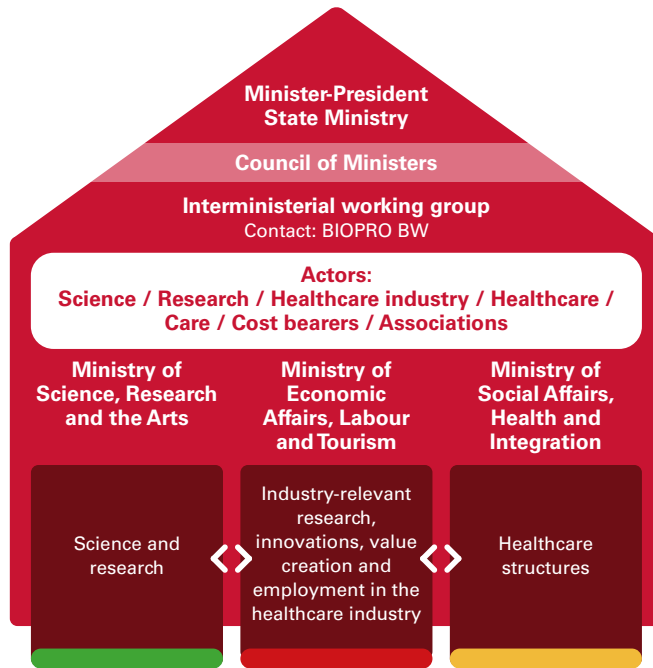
Minister-President
State Ministry

Council of Ministers

Interministerial working group
Contact: BIOPRO BW

Actors:
Science / Research / Healthcare industry / Healthcare / Care / Cost bearers / Associations

Ministry of Science, Research and the Arts

Ministry of Economic Affairs, Labour and Tourism

Ministry of Social Affairs, Health and Integration

Science and research

Industry-relevant research, innovations, value creation and employment in the healthcare industry

Healthcare structures